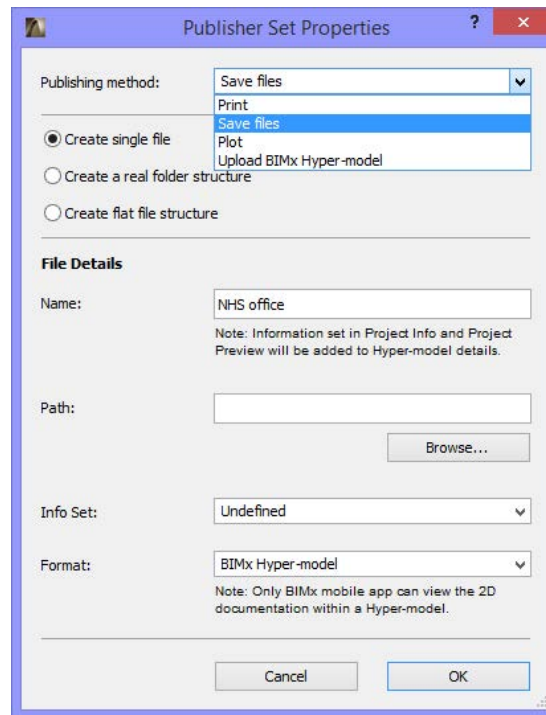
Publisher Set Properties

?

×

Publishing method:

Save files

Print

Save files

Plot

Upload BIMx Hyper-model

Create single file

Create a real folder structure

Create flat file structure

File Details

Name:

NHS office

Note: Information set in Project Info and Project Preview will be added to Hyper-model details.

Path:

Browse...

Info Set:

Undefined

Format:

BIMx Hyper-model

Note: Only BIMx mobile app can view the 2D documentation within a Hyper-model.

Cancel

OK